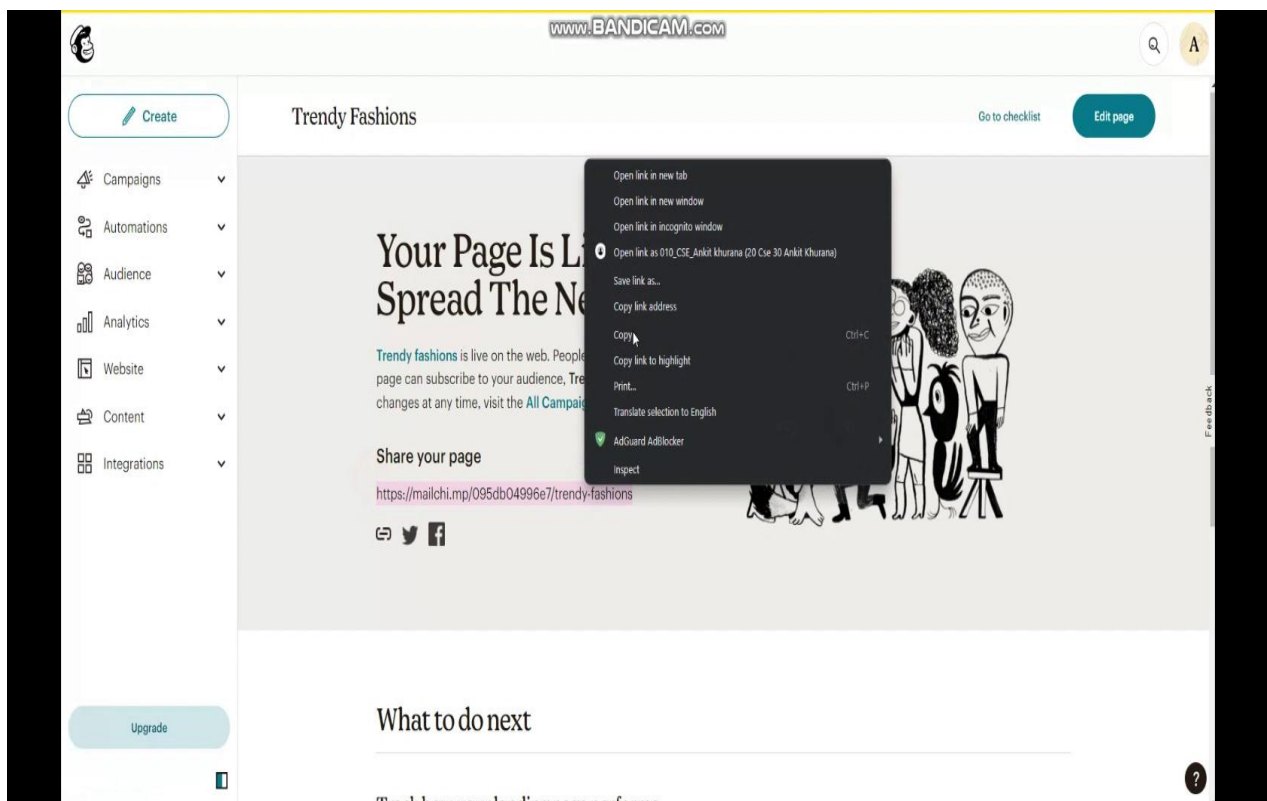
www.BANDICAM.com

A

Create

Campaigns
Automations
Audience
Analytics
Website
Content
Integrations

Upgrade

Trendy Fashions

Go to checklist

Edit page

Your Page Is Li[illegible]
Spread The Ne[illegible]

Trendy fashions is live on the web. People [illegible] page can subscribe to your audience, Tre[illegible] changes at any time, visit the All Campaig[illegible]

Share your page

https://mailchi.mp/095db04996e7/trendy-fashions

Open link in new tab
Open link in new window
Open link in incognito window
Open link as 010_CSE_Ankit khurana (20 Cse 30 Ankit Khurana)
Save link as...
Copy link address
Copy Ctrl+C
Copy link to highlight
Print... Ctrl+P
Translate selection to English
AdGuard AdBlocker
Inspect

Feedback

What to do next

?